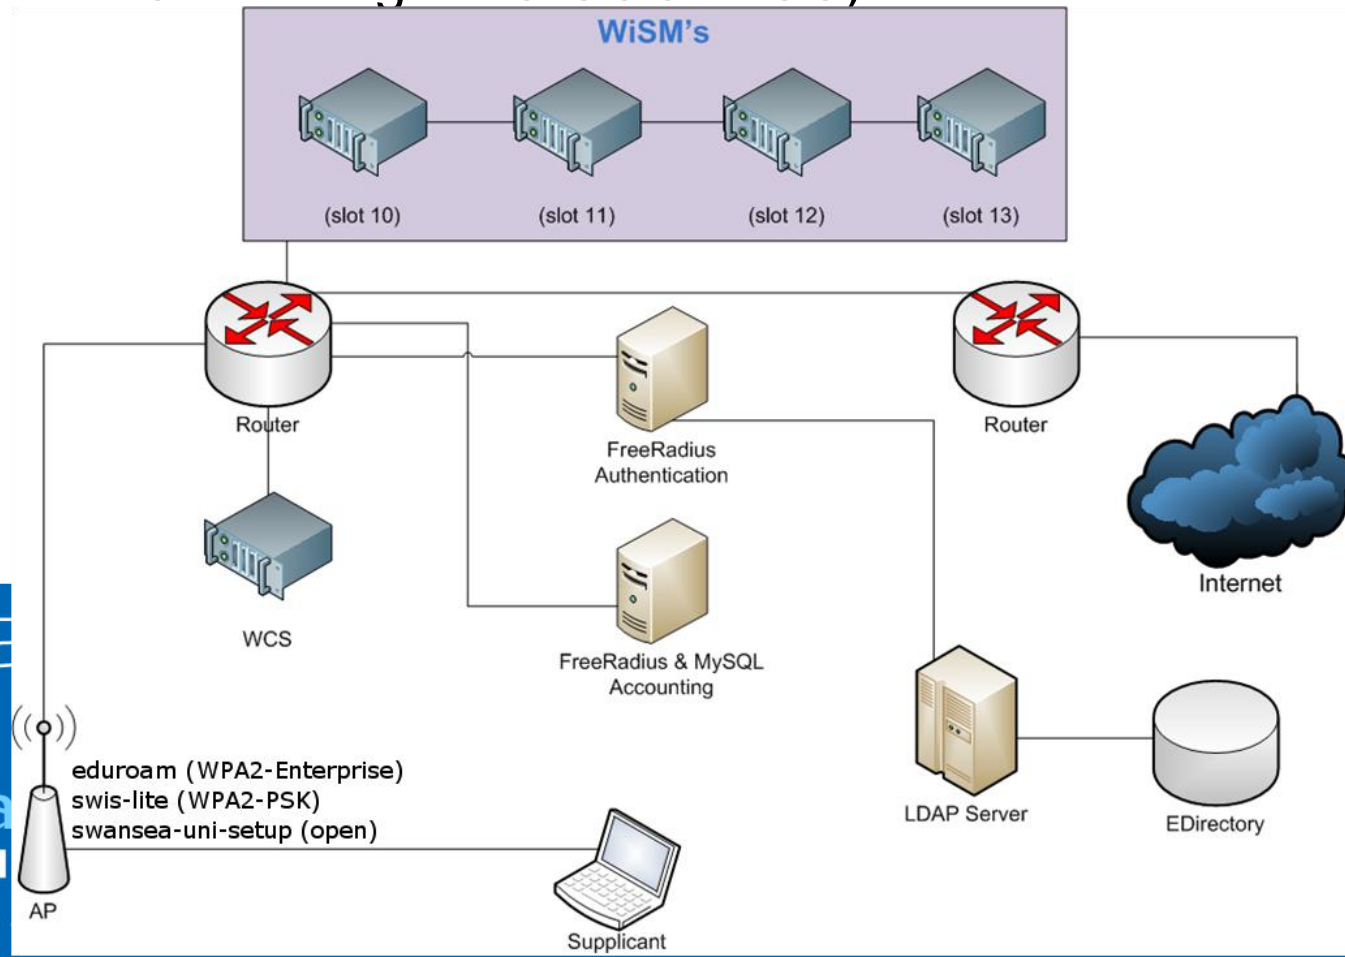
WiSM's

(slot 10)

(slot 11)

(slot 12)

(slot 13)

Router

FreeRadius Authentication

Router

WCS

FreeRadius & MySQL Accounting

Internet

eduroam (WPA2-Enterprise)
swis-lite (WPA2-PSK)
swansea-uni-setup (open)

LDAP Server

EDirectory

AP

Supplicant